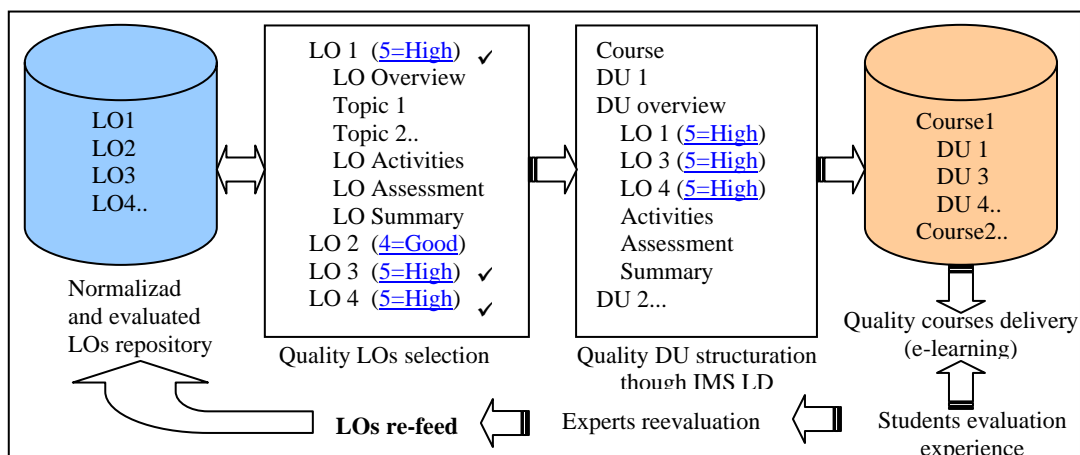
LO1
LO2
LO3
LO4..

Normalizad and evaluated LOs repository

LO 1 (5=High) ✓
LO Overview
Topic 1
Topic 2..
LO Activities
LO Assessment
LO Summary
LO 2 (4=Good)
LO 3 (5=High) ✓
LO 4 (5=High) ✓

Quality LOs selection

Course
DU 1
DU overview
LO 1 (5=High)
LO 3 (5=High)
LO 4 (5=High)
Activities
Assessment
Summary
DU 2...

Quality DU structuration though IMS LD

Course1
DU 1
DU 3
DU 4..
Course2..

Quality courses delivery (e-learning)

LOs re-feed

Experts reevaluation

Students evaluation experience